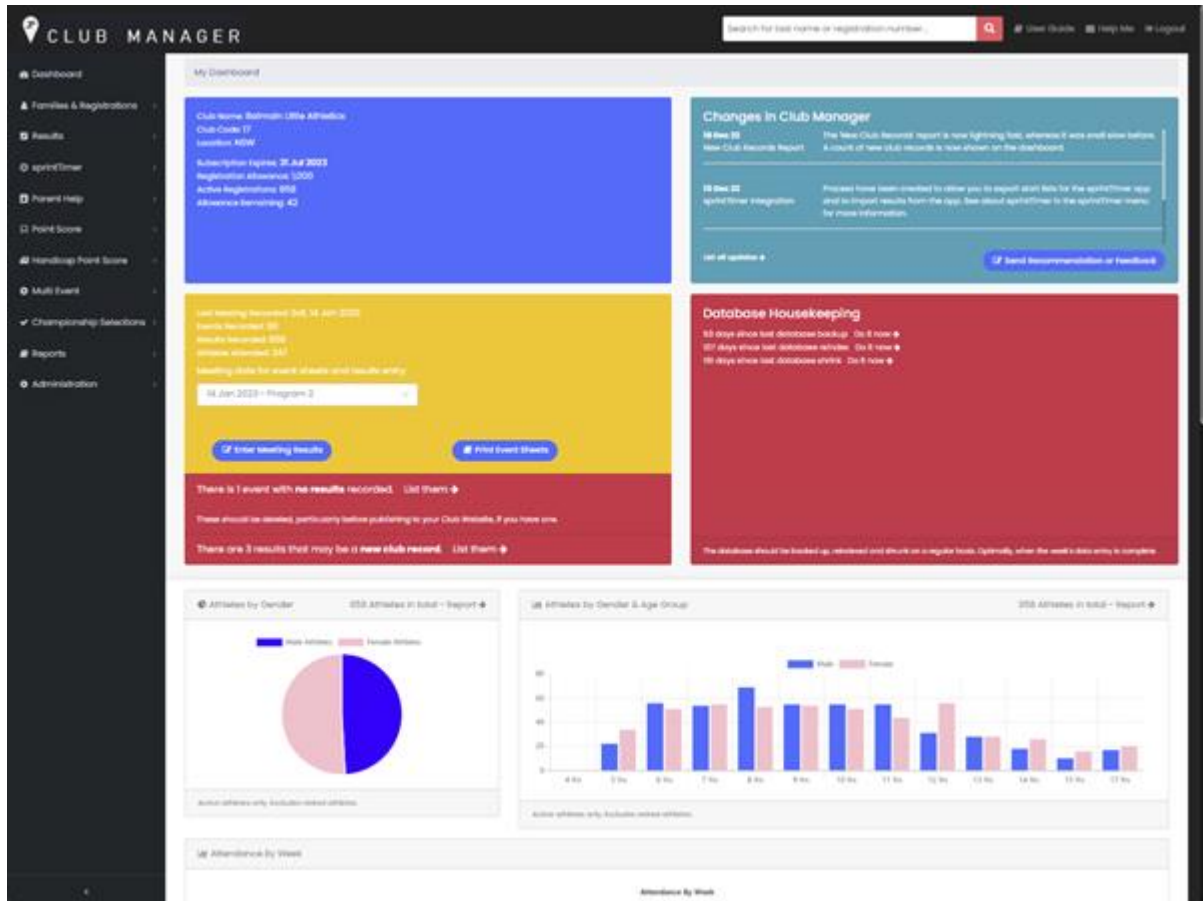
CLUB MANAGER

Search for last name or registration number...

User Guide  Help Me  Logout

Dashboard
Families & Registrations
Results
sprintTimer
Parent Help
Point Score
Handicap Point Score
Multi Event
Championship Selections
Reports
Administration

My Dashboard

Club Name: Balmain Little Athletics
Club Code: 17
Location: NSW
Subscription Expires: 31 Jul 2023
Registration Allowance: 1,000
Active Registrations: 958
Allowance Remaining: 42

Changes in Club Manager

18 Dec 22
New Club Records Report
The 'New Club Records' report is now lightning fast, whereas it was snail slow before. A count of new club records is now shown on the dashboard.

13 Dec 22
sprintTimer integration
Process have been created to allow you to export start lists for the sprintTimer app and to import results from the app. See about sprintTimer in the sprintTimer menu for more information.

List all updates
Send Recommendation or Feedback

Last Meeting Recorded: Sat, 14 Jan 2023
Events Recorded: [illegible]
Results Recorded: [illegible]
Athletes Attended: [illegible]
Meeting date for event sheets and results entry:
14 Jan 2023 - Program 2

Enter Meeting Results
Print Event Sheets

Database Housekeeping
53 days since last database backup. Do it now
107 days since last database reindex. Do it now
111 days since last database shrink. Do it now

There is 1 event with no results recorded. List them
These should be deleted, particularly before publishing to your Club Website, if you have one.
There are 3 results that may be a new club record. List them

The database should be backed up, reindexed and shrunk on a regular basis. Optimally, when the week's data entry is complete.

Athletes by Gender  958 Athletes in total - Report
Male Athletes  Female Athletes
Active athletes only. Excludes retired athletes.

Athletes by Gender & Age Group  958 Athletes in total - Report
Male  Female
80
60
40
20
0
4 Yrs  5 Yrs  6 Yrs  7 Yrs  8 Yrs  9 Yrs  10 Yrs  11 Yrs  12 Yrs  13 Yrs  14 Yrs  15 Yrs  17 Yrs
Active athletes only. Excludes retired athletes.

Attendance By Week
Attendance By Week